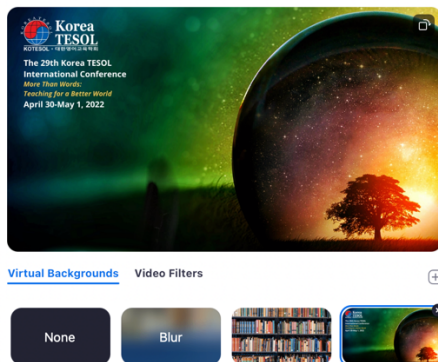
Korea TESOL

KOTESOL · 대한영어교육학회

The 29th Korea TESOL International Conference

More Than Words: Teaching for a Better World

April 30-May 1, 2022

Virtual Backgrounds

Video Filters

None

Blur